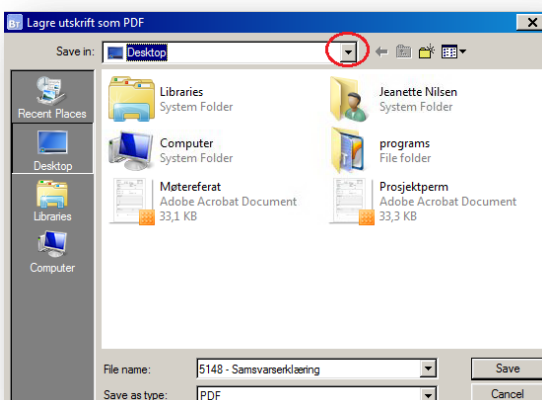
BT Lagre utskrift som PDF

Save in: Desktop

Recent Places
Desktop
Libraries
Computer

Libraries
System Folder

Jeanette Nilsen
System Folder

Computer
System Folder

programs
File folder

Møtereferat
Adobe Acrobat Document
33,1 KB

Prosjektperm
Adobe Acrobat Document
33,3 KB

File name: 5148 - Samsvarserklæring
Save as type: PDF

Save
Cancel